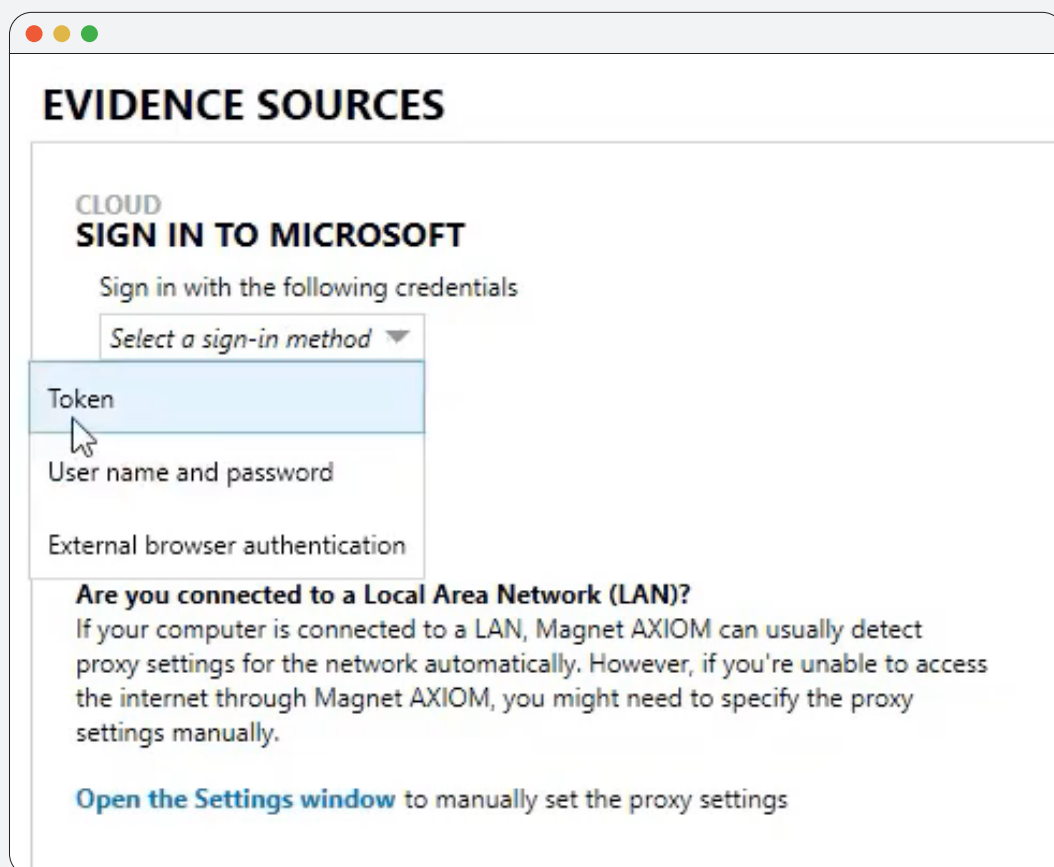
EVIDENCE SOURCES

CLOUD
SIGN IN TO MICROSOFT

Sign in with the following credentials

Select a sign-in method

Token

User name and password

External browser authentication

Are you connected to a Local Area Network (LAN)?
If your computer is connected to a LAN, Magnet AXIOM can usually detect proxy settings for the network automatically. However, if you're unable to access the internet through Magnet AXIOM, you might need to specify the proxy settings manually.

Open the Settings window to manually set the proxy settings